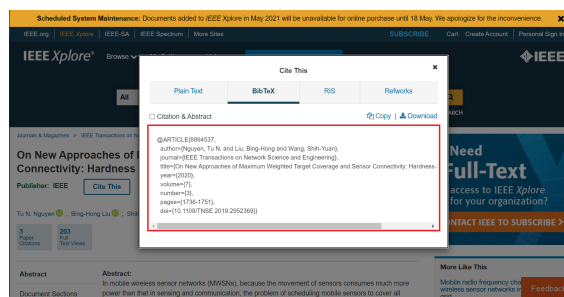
Scheduled System Maintenance: Documents added to IEEE Xplore in May 2021 will be unavailable for online purchase until 18 May. We apologize for the inconvenience.

IEEE.org | IEEE Xplore | IEEE-SA | IEEE Spectrum | More Sites

SUBSCRIBE Cart Create Account Personal Sign In

IEEE Xplore® Browse

All

Journals & Magazines > IEEE Transactions on

On New Approaches of
Connectivity: Hardness

Publisher: IEEE Cite This

Tu N. Nguyen; Bing-Hong Liu; Shih

3 Paper Citations 203 Full Text Views

Abstract

Document Sections

Abstract:
In mobile wireless sensor networks (MWSNs), because the movement of sensors consumes much more power than that in sensing and communication, the problem of scheduling mobile sensors to cover all

Cite This

Plain Text | BibTeX | RIS | Refworks

Citation & Abstract

Copy | Download

@ARTICLE{8894537,
author={Nguyen, Tu N. and Liu, Bing-Hong and Wang, Shih-Yuan},
journal={IEEE Transactions on Network Science and Engineering},
title={On New Approaches of Maximum Weighted Target Coverage and Sensor Connectivity: Hardness
year={2020},
volume={7},
number={3},
pages={1736-1751},
doi={10.1109/TNSE.2019.2952369}}

Need Full-Text
access to IEEE Xplore for your organization?
CONTACT IEEE TO SUBSCRIBE >

More Like This

Mobile radio frequency
wireless sensor networks

Feedback

IEEE

SEARCH